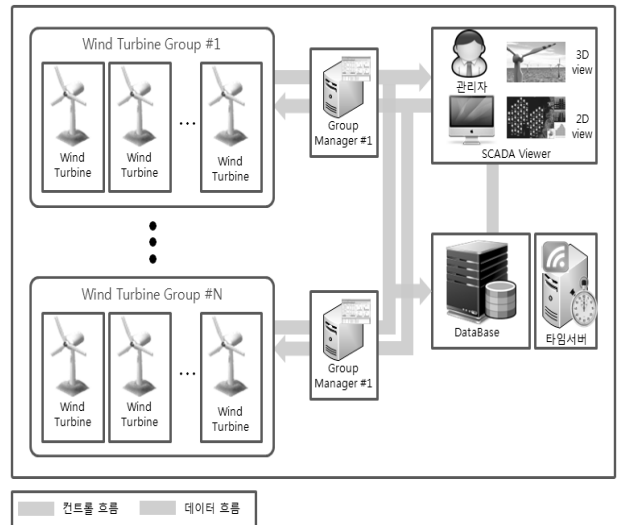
Wind Turbine Group #1

Wind Turbine

Wind Turbine

...

Wind Turbine

Group Manager #1

관리자

3D view

2D view

SCADA Viewer

Wind Turbine Group #N

Wind Turbine

Wind Turbine

...

Wind Turbine

Group Manager #1

DataBase

타임서버

컨트롤 흐름

데이터 흐름